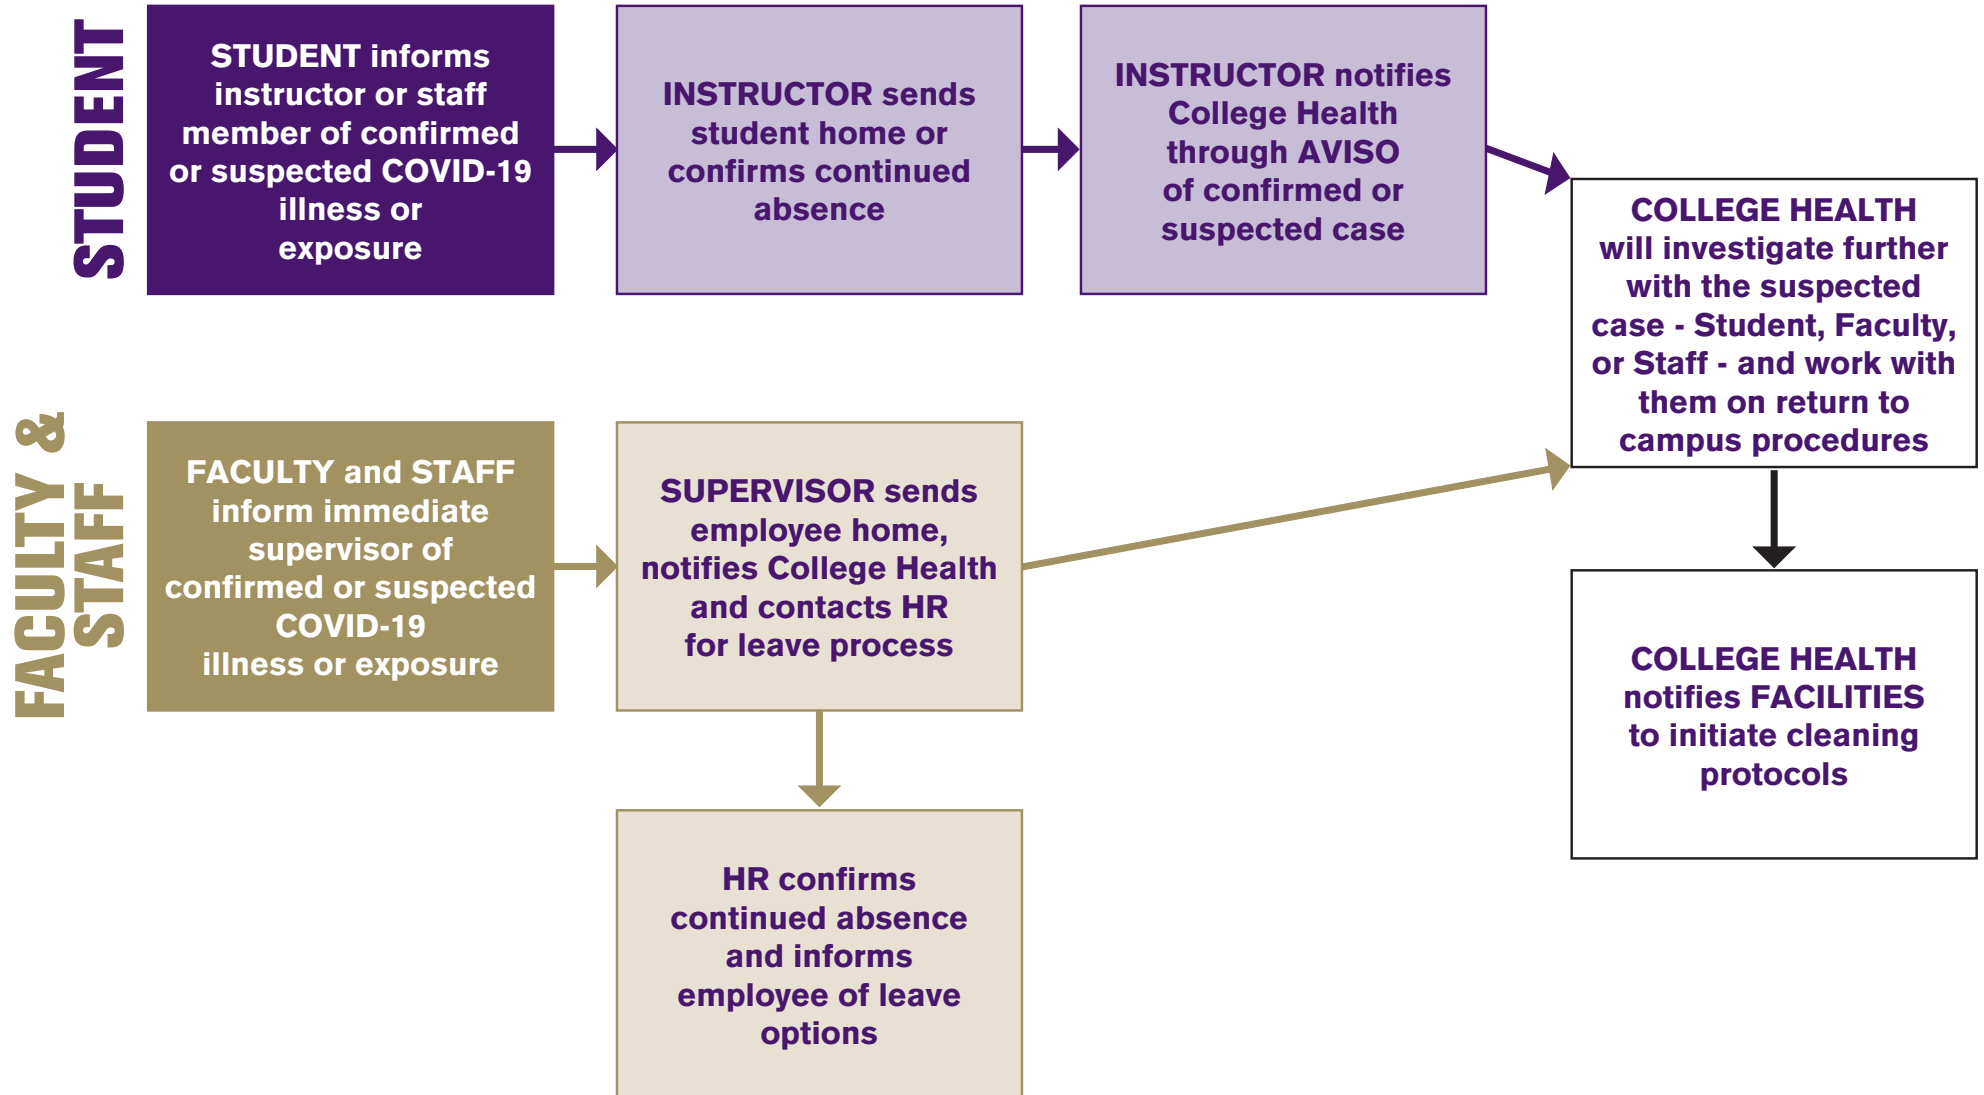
STUDENT

STUDENT informs instructor or staff member of confirmed or suspected COVID-19 illness or exposure

INSTRUCTOR sends student home or confirms continued absence

INSTRUCTOR notifies College Health through AVISO of confirmed or suspected case

COLLEGE HEALTH will investigate further with the suspected case - Student, Faculty, or Staff - and work with them on return to campus procedures

FACULTY & STAFF

FACULTY and STAFF inform immediate supervisor of confirmed or suspected COVID-19 illness or exposure

SUPERVISOR sends employee home, notifies College Health and contacts HR for leave process

COLLEGE HEALTH notifies FACILITIES to initiate cleaning protocols

HR confirms continued absence and informs employee of leave options